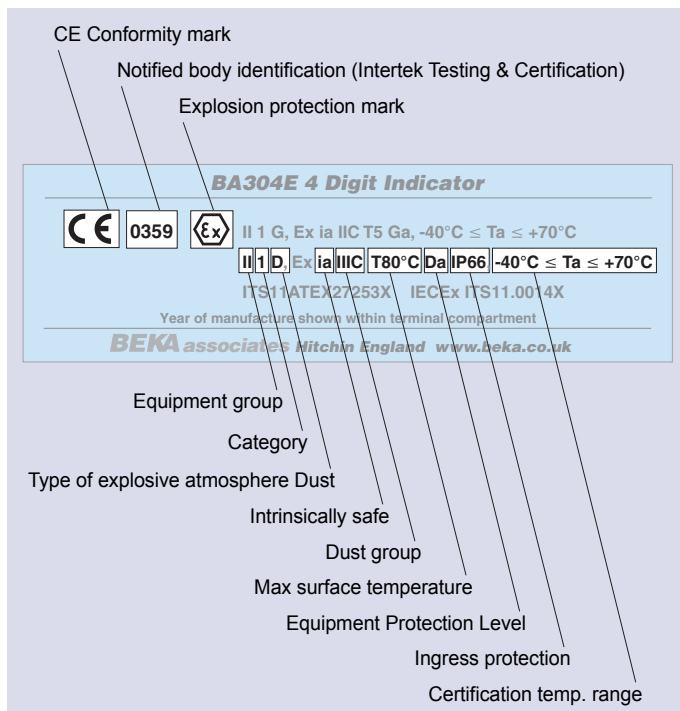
CE Conformity mark

Notified body identification (Intertek Testing & Certification)

Explosion protection mark

BA304E 4 Digit Indicator

CE 0359 $\langle \varepsilon x \rangle$ II 1 G, Ex ia IIC T5 Ga, -40°C ≤ Ta ≤ +70°C

II 1 D, Ex ia IIIC T80°C Da IP66 -40°C ≤ Ta ≤ +70°C

ITS11ATEX27253X IECEx ITS11.0014X

Year of manufacture shown within terminal compartment

BEKA associates Hitchin England www.beka.co.uk

Equipment group

Category

Type of explosive atmosphere Dust

Intrinsically safe

Dust group

Max surface temperature

Equipment Protection Level

Ingress protection

Certification temp. range